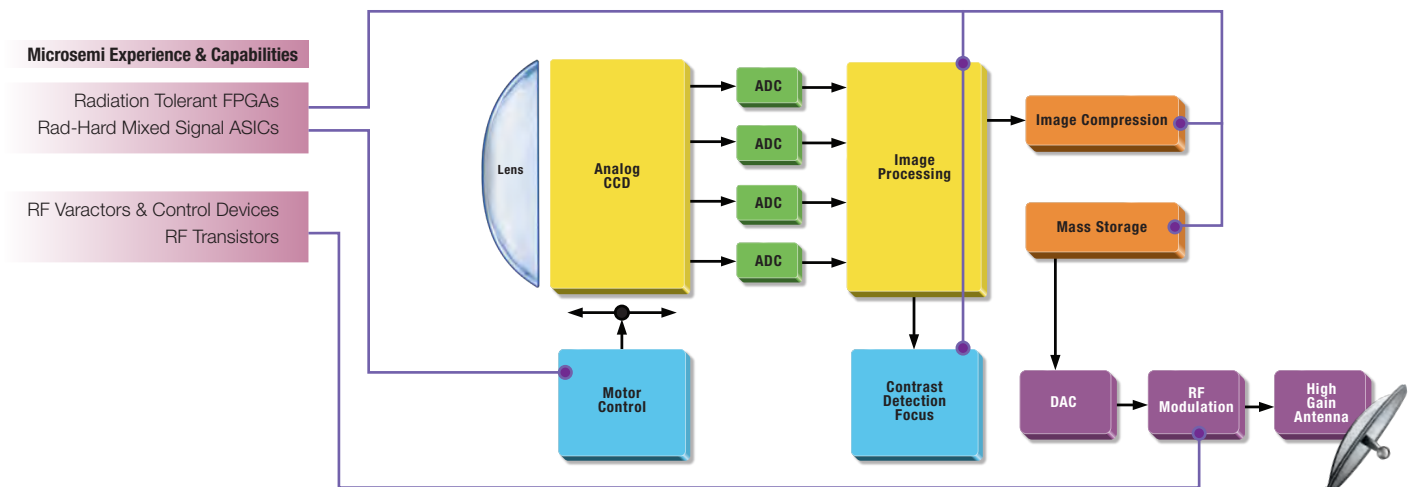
Microsemi Experience & Capabilities

Radiation Tolerant FPGAs
Rad-Hard Mixed Signal ASICs

RF Varactors & Control Devices
RF Transistors

Lens

Analog CCD

ADC

ADC

ADC

ADC

Image Processing

Image Compression

Mass Storage

Motor Control

Contrast Detection Focus

DAC

RF Modulation

High Gain Antenna